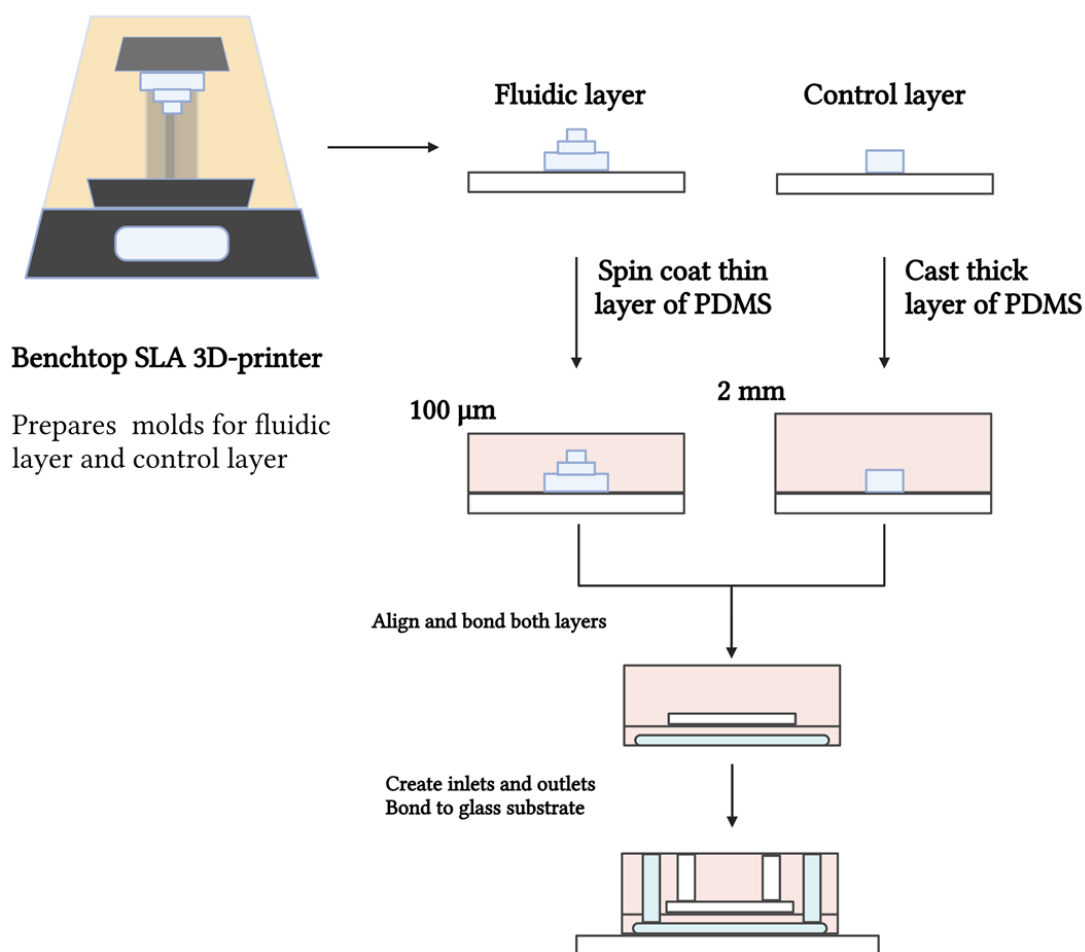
Benchtop SLA 3D-printer

Prepares molds for fluidic layer and control layer

Fluidic layer

Control layer

Spin coat thin layer of PDMS

Cast thick layer of PDMS

100 μm

2 mm

Align and bond both layers

Create inlets and outlets
Bond to glass substrate